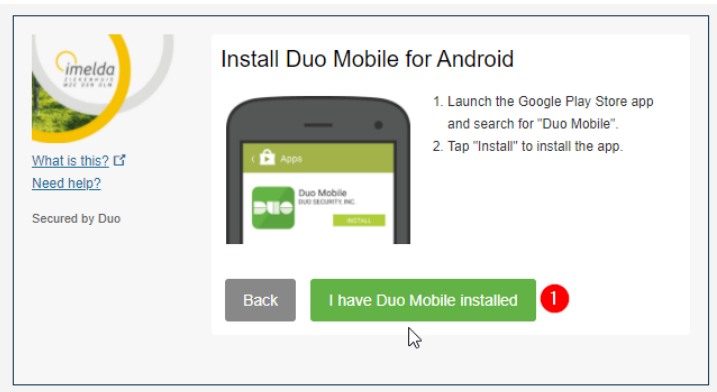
imelda
ZIEKENHUIS
WZC DEN OLM

What is this?
Need help?

Secured by Duo

Install Duo Mobile for Android

Apps

Duo Mobile
DUO SECURITY, INC.

INSTALL

1. Launch the Google Play Store app and search for "Duo Mobile".
2. Tap "Install" to install the app.

Back

I have Duo Mobile installed

1